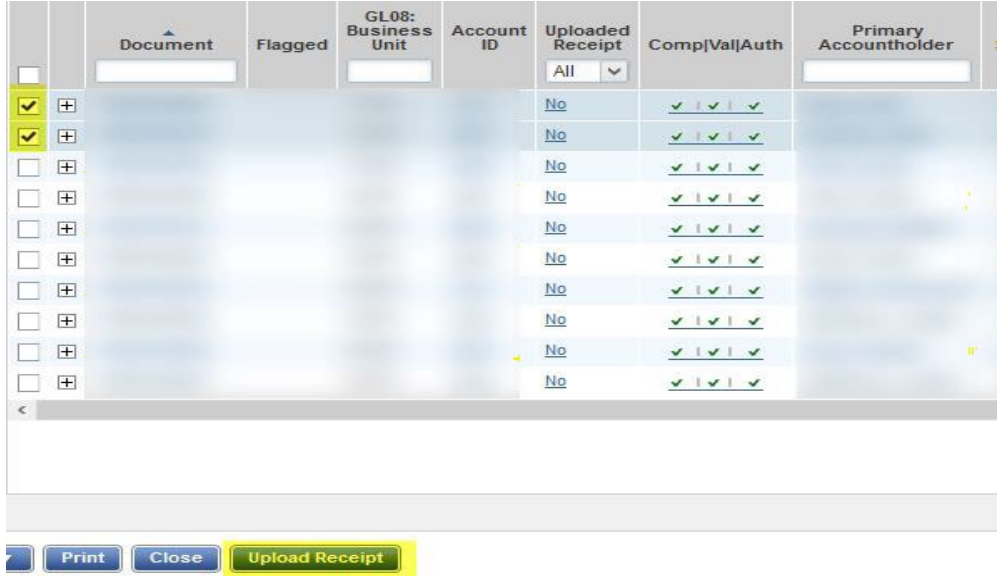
| | | Document | Flagged | GL08: Business Unit | Account ID | Uploaded Receipt | Comp\|Val\|Auth | Primary Accountholder |
|---|---|---|---|---|---|---|---|---|
| | | | | | | All | | |
| ✔ | + | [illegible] | | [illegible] | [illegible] | No | ✔ \| ✔ \| ✔ | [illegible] |
| ✔ | + | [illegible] | | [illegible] | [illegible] | No | ✔ \| ✔ \| ✔ | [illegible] |
| | + | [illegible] | | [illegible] | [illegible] | No | ✔ \| ✔ \| ✔ | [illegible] |
| | + | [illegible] | | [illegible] | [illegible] | No | ✔ \| ✔ \| ✔ | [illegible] |
| | + | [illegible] | | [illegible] | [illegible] | No | ✔ \| ✔ \| ✔ | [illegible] |
| | + | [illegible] | | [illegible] | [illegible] | No | ✔ \| ✔ \| ✔ | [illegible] |
| | + | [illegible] | | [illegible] | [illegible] | No | ✔ \| ✔ \| ✔ | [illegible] |
| | + | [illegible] | | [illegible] | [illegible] | No | ✔ \| ✔ \| ✔ | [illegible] |
| | + | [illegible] | | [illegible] | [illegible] | No | ✔ \| ✔ \| ✔ | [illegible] |
| | + | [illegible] | | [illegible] | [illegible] | No | ✔ \| ✔ \| ✔ | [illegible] |

Print Close Upload Receipt